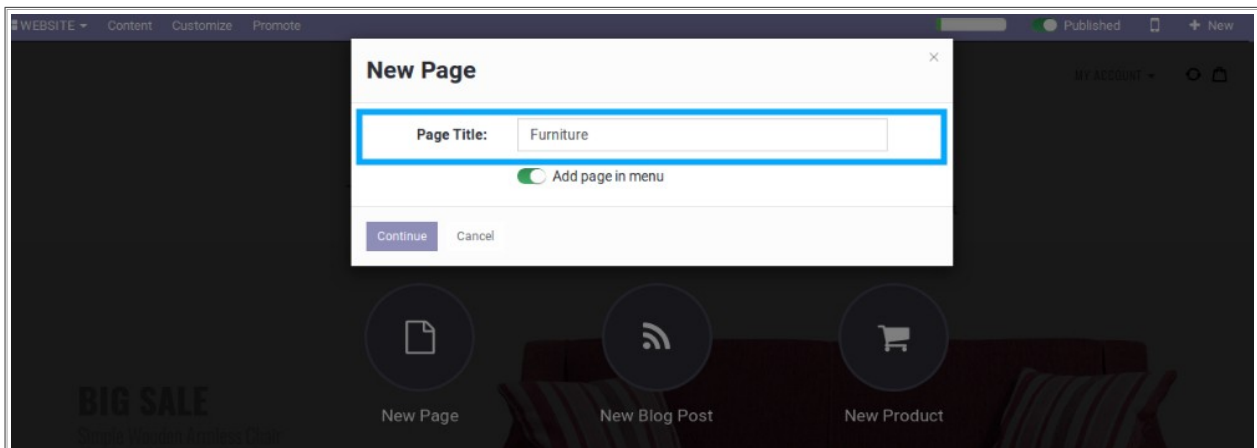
WEBSITE Content Customize Promote Published + New

New Page
×

Page Title: Furniture

Add page in menu

Continue Cancel

MY ACCOUNT

BIG SALE
Simple Wooden Armless Chair

New Page New Blog Post New Product